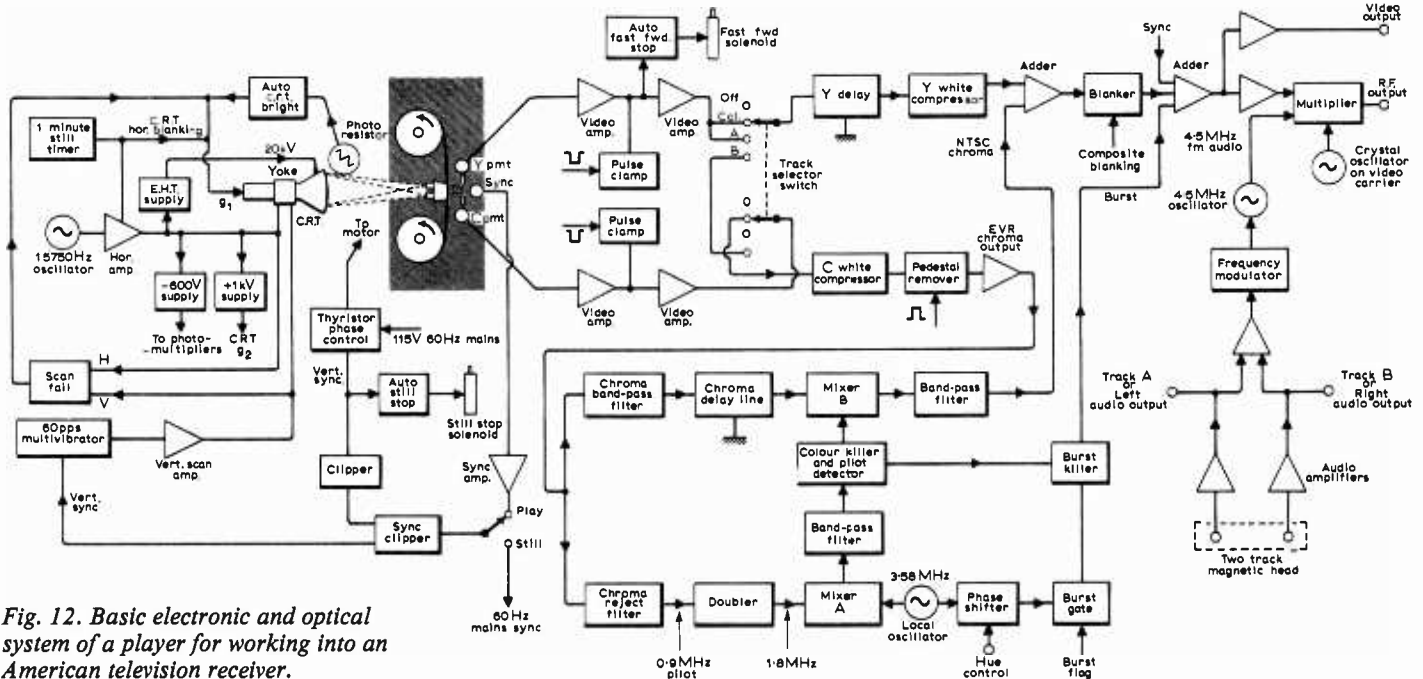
Auto c.r.t bright

1 minute still timer

C.R.T hor. blanking

Photo resistor

20kV

Yoke

E.H.T. supply

$g_1$

C.R.T.

15750Hz oscillator

Hor. amp

-600V supply

+1kV supply

To photo-multipliers

CRT $g_2$

To motor

Thyristor phase control

115V 60Hz mains

Y pmt

Sync

C pmt

Scan fail

H

V

Vert. sync

Auto still stop

Still stop solenoid

60pps multivibrator

Vert. scan amp

Clipper

Sync amp.

Vert. sync

Sync clipper

Play

Still

60Hz mains sync

Fig. 12. Basic electronic and optical system of a player for working into an American television receiver.

Auto fast fwd stop

Fast fwd solenoid

Video amp

Video amp

Pulse clamp

Pulse clamp

Video amp

Video amp.

Off

Col.

A

B

O

Track selector switch

Y delay

Y white compressor

C white compressor

Pedestal remover

EVR chroma output

Adder

NTSC chroma

Blanker

Composite blanking

Sync

Adder

Video output

Multiplier

R.F. output

4·5MHz fm audio

Crystal oscillator on video carrier

Burst

4·5MHz oscillator

Frequency modulator

Chroma band-pass filter

Chroma delay line

Mixer B

Band-pass filter

Colour killer and pilot detector

Burst killer

Band-pass filter

Track A or Left audio output

Track B or Right audio output

Audio amplifiers

Two track magnetic head

Chroma reject filter

Doubler

Mixer A

3·58MHz

Local oscillator

Phase shifter

Burst gate

0·9MHz pilot

1·8MHz

Hue control

Burst flag